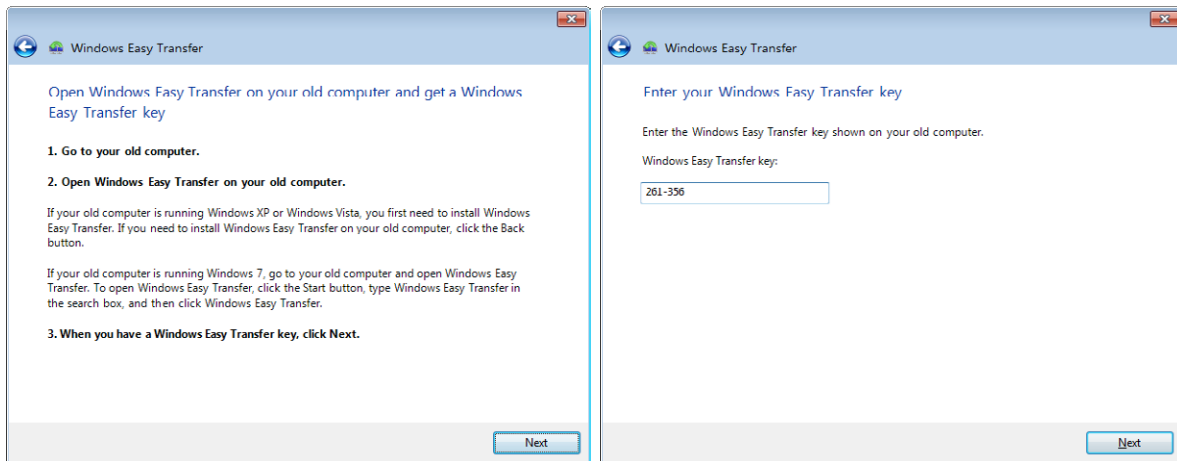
Windows Easy Transfer

Open Windows Easy Transfer on your old computer and get a Windows Easy Transfer key

1. Go to your old computer.

2. Open Windows Easy Transfer on your old computer.

If your old computer is running Windows XP or Windows Vista, you first need to install Windows Easy Transfer. If you need to install Windows Easy Transfer on your old computer, click the Back button.

If your old computer is running Windows 7, go to your old computer and open Windows Easy Transfer. To open Windows Easy Transfer, click the Start button, type Windows Easy Transfer in the search box, and then click Windows Easy Transfer.

3. When you have a Windows Easy Transfer key, click Next.

Next

Windows Easy Transfer

Enter your Windows Easy Transfer key

Enter the Windows Easy Transfer key shown on your old computer.

Windows Easy Transfer key:

261-356

Next